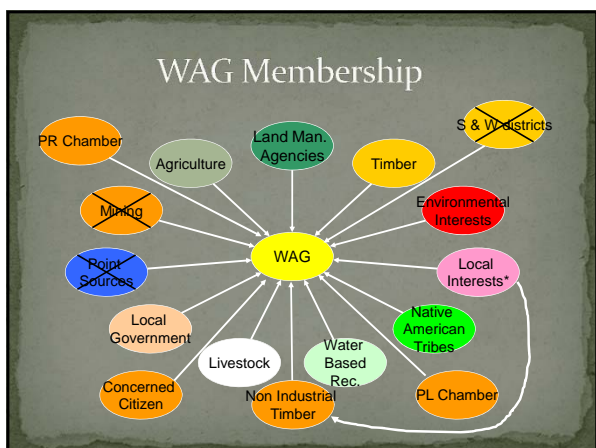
WAG Membership

PR Chamber

Agriculture

Land Man. Agencies

Timber

S & W districts

Mining

Environmental Interests

Point Sources

WAG

Local Interests*

Local Government

Native American Tribes

Livestock

Water Based Rec.

Concerned Citizen

Non Industrial Timber

PL Chamber